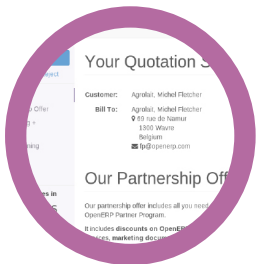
oject

Offer
ng
ing

es in
C

Your Quotation S

Customer: Agrolait, Michel Fletcher

Bill To: Agrolait, Michel Fletcher
69 rue de Namur
1300 Wavre
Belgium
fp@openerp.com

Our Partnership Off

Our partnership offer includes all you need
OpenERP Partner Program.

It includes discounts on OpenER
ices, marketing docum